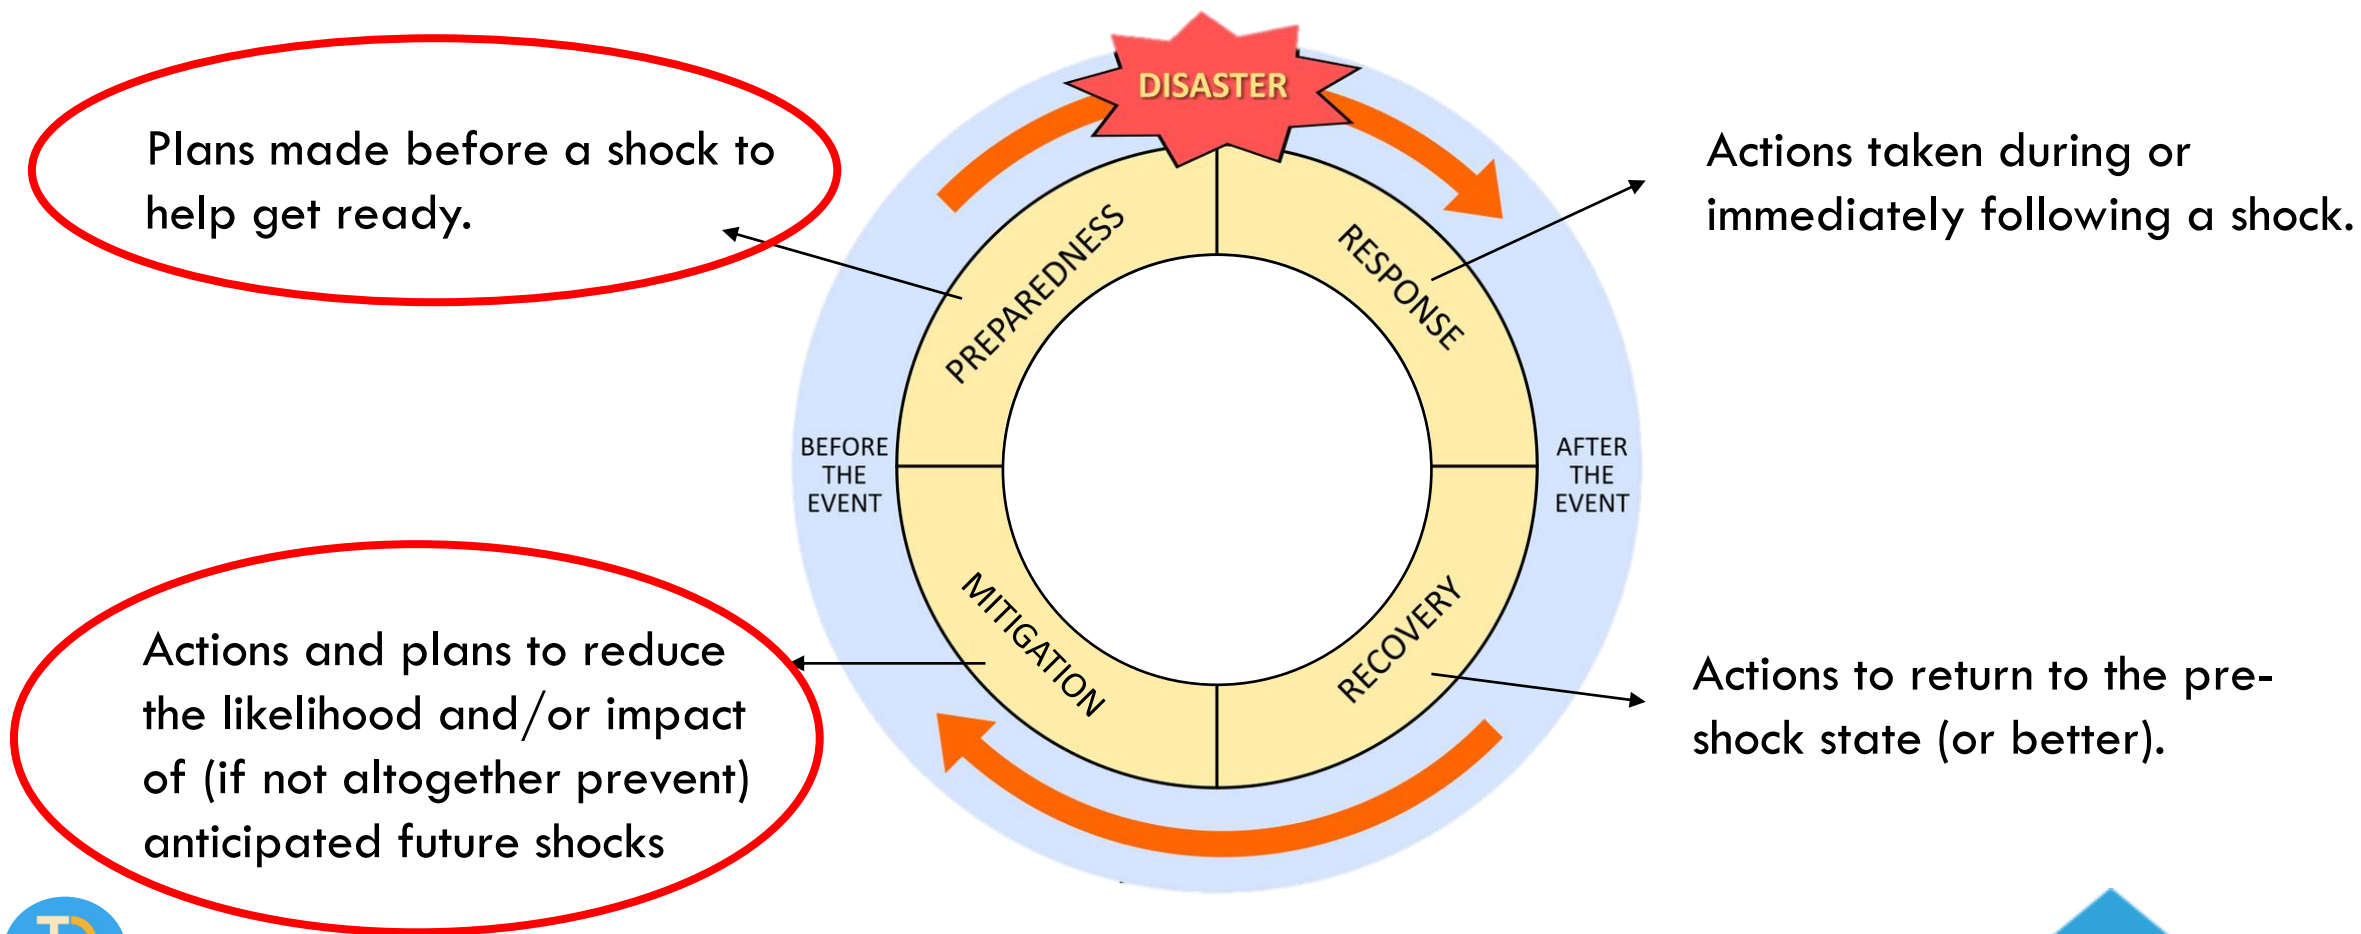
Plans made before a shock to help get ready.

DISASTER

Actions taken during or immediately following a shock.

PREPAREDNESS

RESPONSE

BEFORE THE EVENT

AFTER THE EVENT

MITIGATION

RECOVERY

Actions and plans to reduce the likelihood and/or impact of (if not altogether prevent) anticipated future shocks

Actions to return to the pre-shock state (or better).